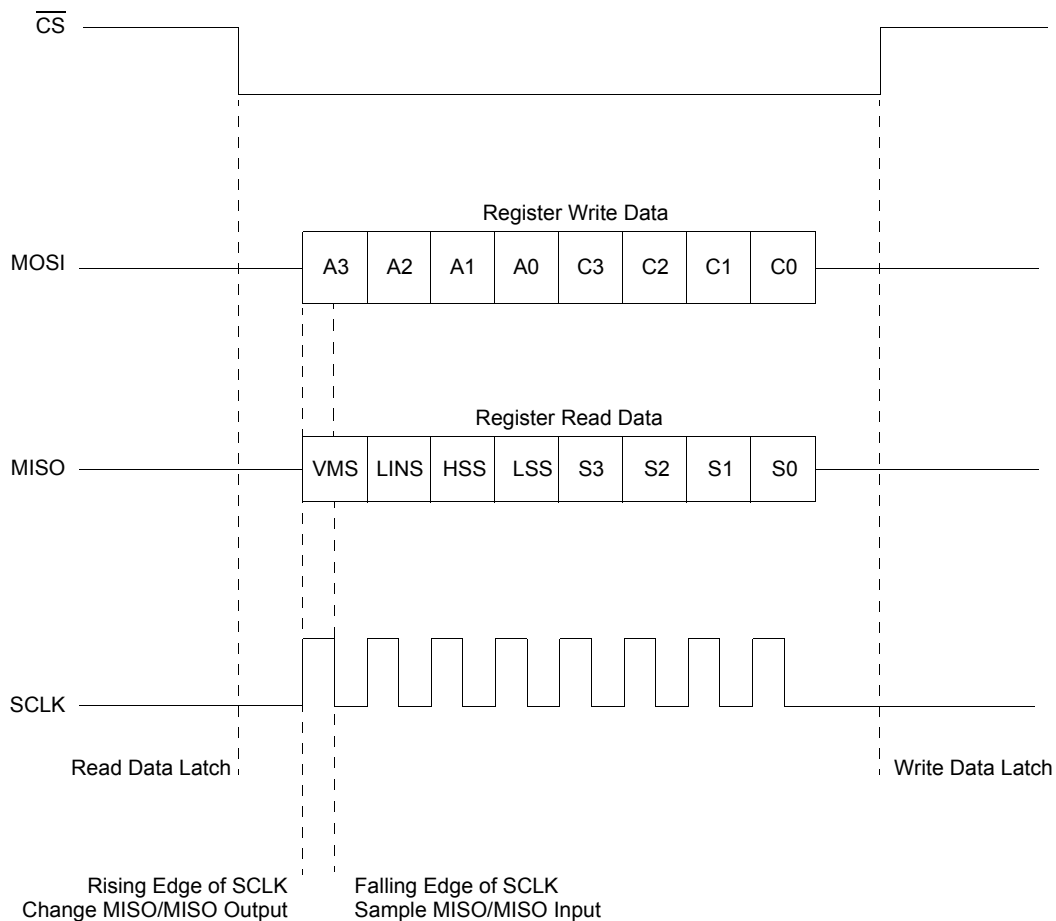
$\overline{CS}$

Register Write Data

MOSI

| A3 | A2 | A1 | A0 | C3 | C2 | C1 | C0 |
|---|---|---|---|---|---|---|---|

Register Read Data

MISO

| VMS | LINS | HSS | LSS | S3 | S2 | S1 | S0 |
|---|---|---|---|---|---|---|---|

SCLK

Read Data Latch

Write Data Latch

Rising Edge of SCLK
Change MISO/MISO Output

Falling Edge of SCLK
Sample MISO/MISO Input